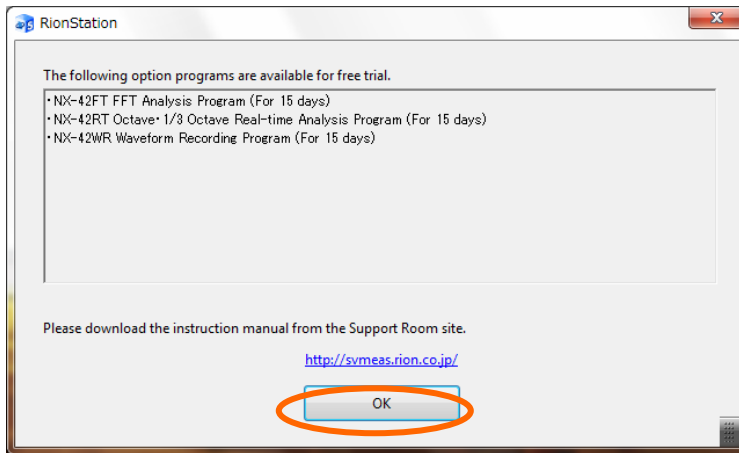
RionStation

The following option programs are available for free trial.

・NX-42FT FFT Analysis Program (For 15 days)
・NX-42RT Octave・1/3 Octave Real-time Analysis Program (For 15 days)
・NX-42WR Waveform Recording Program (For 15 days)

Please download the instruction manual from the Support Room site.

http://svmeas.rion.co.jp/

OK